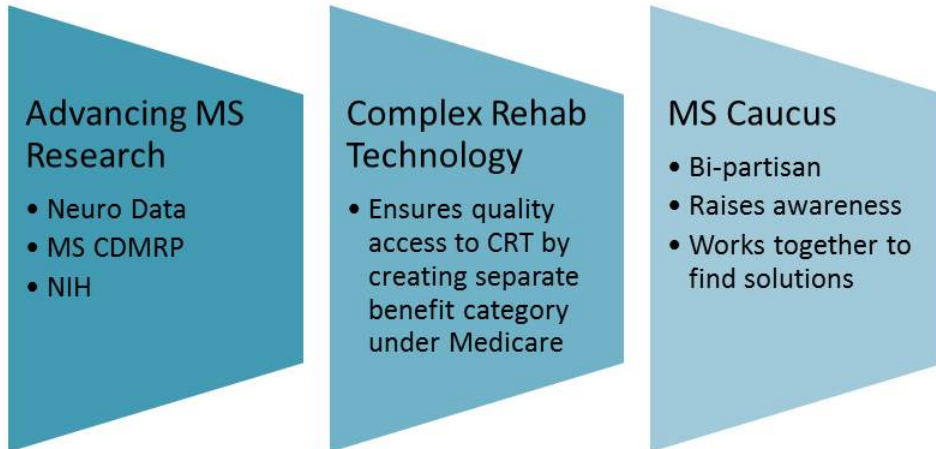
Advancing MS Research

- Neuro Data
- MS CDMRP
- NIH

Complex Rehab Technology

- Ensures quality access to CRT by creating separate benefit category under Medicare

MS Caucus

- Bi-partisan
- Raises awareness
- Works together to find solutions